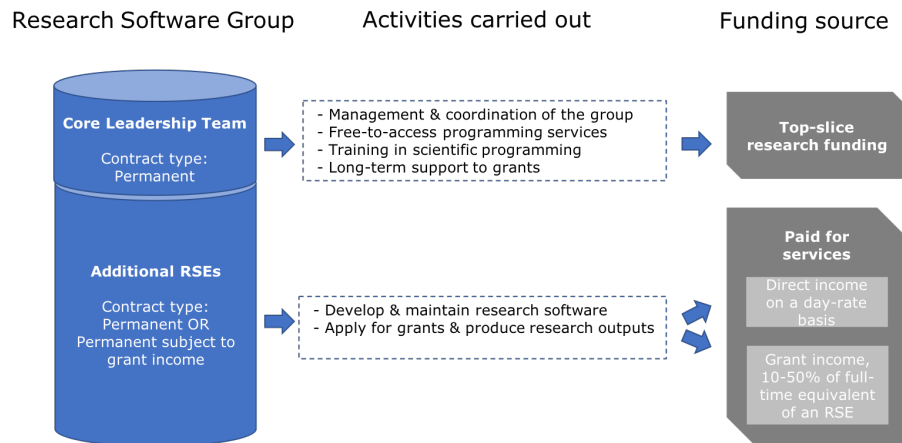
Research Software Group

Activities carried out

Funding source

Core Leadership Team

Contract type: Permanent

- Management & coordination of the group
- Free-to-access programming services
- Training in scientific programming
- Long-term support to grants

Top-slice research funding

Additional RSEs

Contract type: Permanent OR Permanent subject to grant income

- Develop & maintain research software
- Apply for grants & produce research outputs

Paid for services

Direct income on a day-rate basis

Grant income, 10-50% of full-time equivalent of an RSE